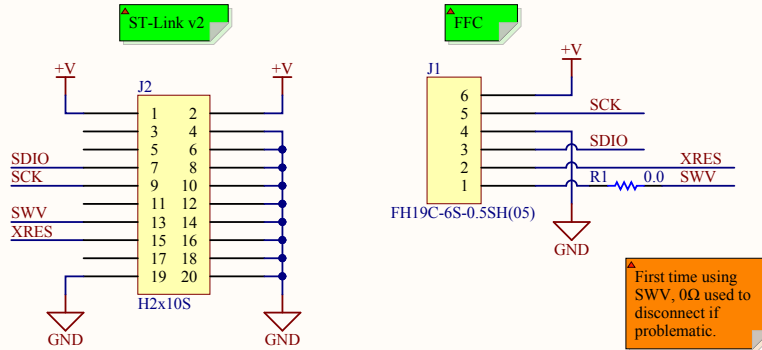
ST-Link v2

+V
+V
J2
1 2
3 4
5 6
SDIO 7 8
SCK 9 10
11 12
SWV 13 14
XRES 15 16
17 18
19 20
H2x10S
GND
GND

FFC

+V
J1
6
SCK 5
4
SDIO 3
XRES 2
R1 0.0 SWV 1
FH19C-6S-0.5SH(05)
GND

First time using SWV, 0Ω used to disconnect if problematic.